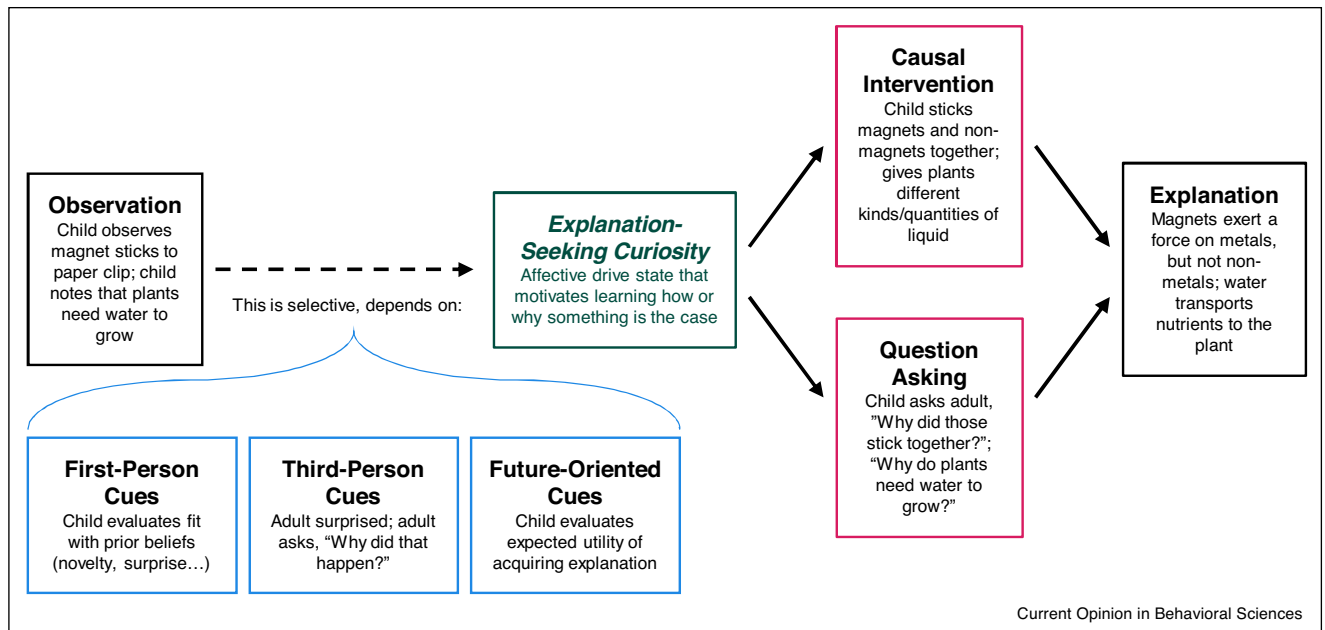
**Observation**
Child observes magnet sticks to paper clip; child notes that plants need water to grow

This is selective, depends on:

**First-Person Cues**
Child evaluates fit with prior beliefs (novelty, surprise…)

**Third-Person Cues**
Adult surprised; adult asks, "Why did that happen?"

**Future-Oriented Cues**
Child evaluates expected utility of acquiring explanation

***Explanation-Seeking Curiosity***
Affective drive state that motivates learning how or why something is the case

**Causal Intervention**
Child sticks magnets and non-magnets together; gives plants different kinds/quantities of liquid

**Question Asking**
Child asks adult, "Why did those stick together?"; "Why do plants need water to grow?"

**Explanation**
Magnets exert a force on metals, but not non-metals; water transports nutrients to the plant

Current Opinion in Behavioral Sciences